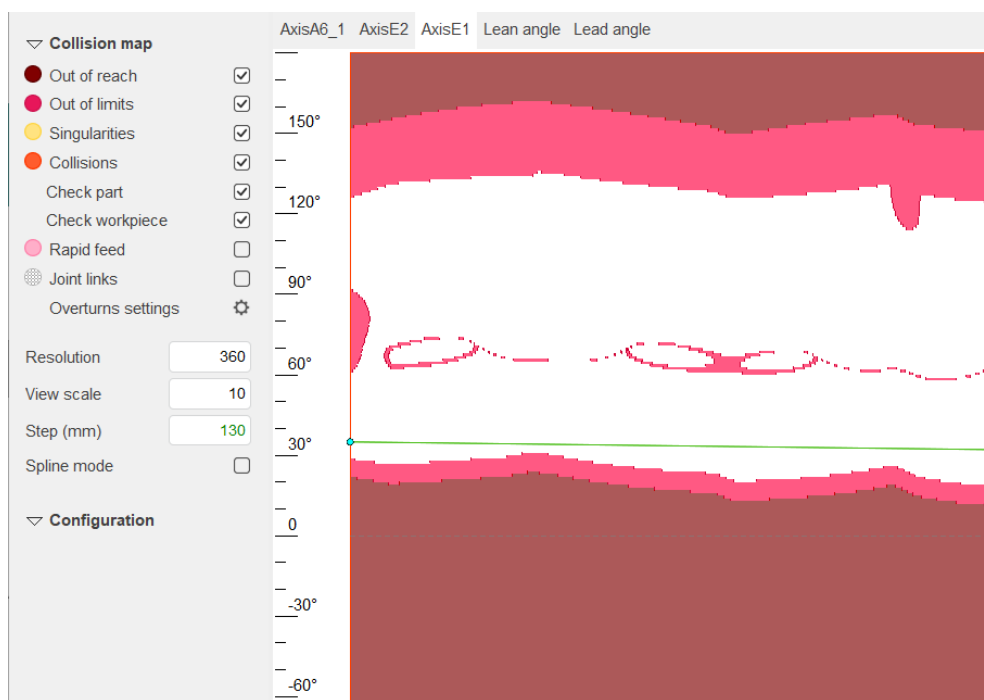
Collision map
Out of reach
Out of limits
Singularities
Collisions
Check part
Check workpiece
Rapid feed
Joint links
Overturns settings

Resolution 360
View scale 10
Step (mm) 130
Spline mode

Configuration

AxisA6_1 AxisE2 AxisE1 Lean angle Lead angle

150°
120°
90°
60°
30°
0
-30°
-60°